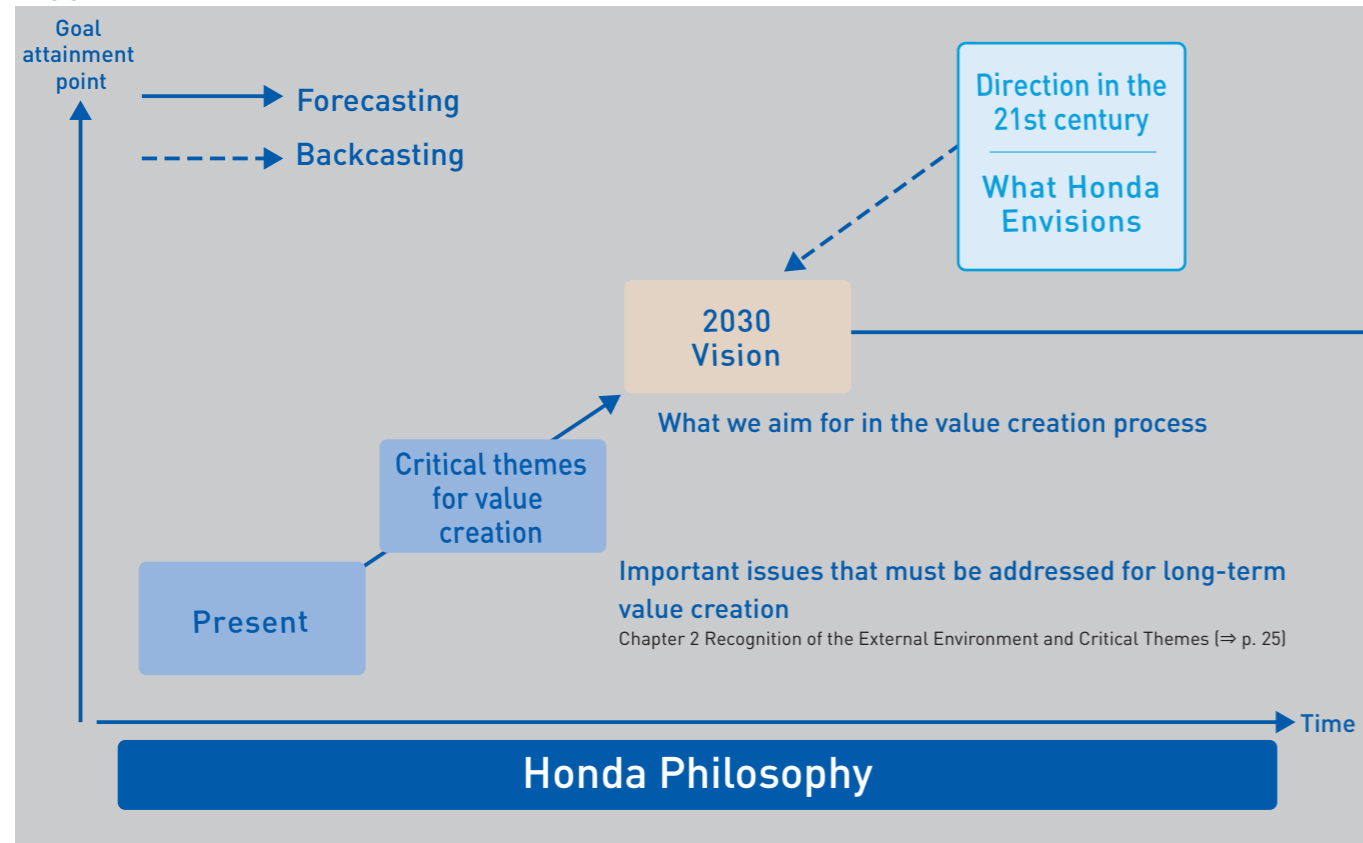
Goal attainment point

Forecasting

Backcasting

Direction in the 21st century

What Honda Envisions

2030 Vision

What we aim for in the value creation process

Critical themes for value creation

Present

Important issues that must be addressed for long-term value creation

Chapter 2 Recognition of the External Environment and Critical Themes (⇒ p. 25)

Time

Honda Philosophy